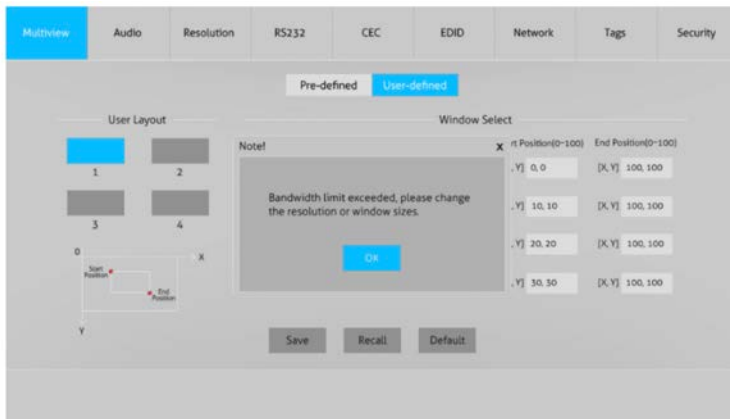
Multiview Audio Resolution RS232 CEC EDID Network Tags Security

Pre-defined User-defined

User Layout

1 2

3 4

0 X

Start Position

End Position

Y

Window Select

rt Position(0~100) End Position(0~100)

,Y] 0, 0 [X, Y] 100, 100

,Y] 10, 10 [X, Y] 100, 100

,Y] 20, 20 [X, Y] 100, 100

,Y] 30, 30 [X, Y] 100, 100

Note! x

Bandwidth limit exceeded, please change the resolution or window sizes.

OK

Save Recall Default